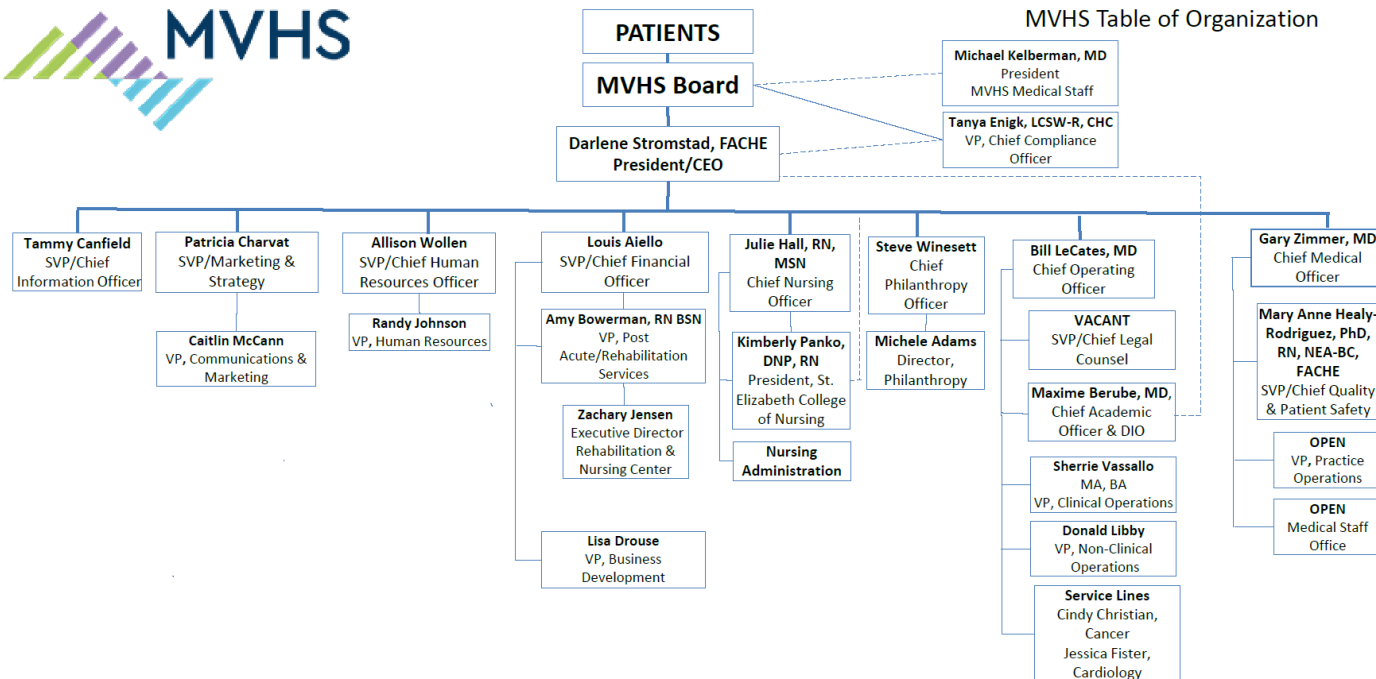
MVHS

PATIENTS

MVHS Table of Organization

MVHS Board

Michael Kelberman, MD
President
MVHS Medical Staff

Tanya Enigk, LCSW-R, CHC
VP, Chief Compliance Officer

Darlene Stromstad, FACHE
President/CEO

Tammy Canfield
SVP/Chief Information Officer

Patricia Charvat
SVP/Marketing & Strategy

Caitlin McCann
VP, Communications & Marketing

Allison Wollen
SVP/Chief Human Resources Officer

Randy Johnson
VP, Human Resources

Louis Aiello
SVP/Chief Financial Officer

Amy Bowerman, RN BSN
VP, Post Acute/Rehabilitation Services

Zachary Jensen
Executive Director Rehabilitation & Nursing Center

Lisa Drouse
VP, Business Development

Julie Hall, RN, MSN
Chief Nursing Officer

Kimberly Panko, DNP, RN
President, St. Elizabeth College of Nursing

Nursing Administration

Steve Winesett
Chief Philanthropy Officer

Michele Adams
Director, Philanthropy

Bill LeCates, MD
Chief Operating Officer

VACANT
SVP/Chief Legal Counsel

Maxime Berube, MD,
Chief Academic Officer & DIO

Sherrie Vassallo
MA, BA
VP, Clinical Operations

Donald Libby
VP, Non-Clinical Operations

Service Lines
Cindy Christian, Cancer
Jessica Fister, Cardiology

Gary Zimmer, MD
Chief Medical Officer

Mary Anne Healy-Rodriguez, PhD, RN, NEA-BC, FACHE
SVP/Chief Quality & Patient Safety

OPEN
VP, Practice Operations

OPEN
Medical Staff Office